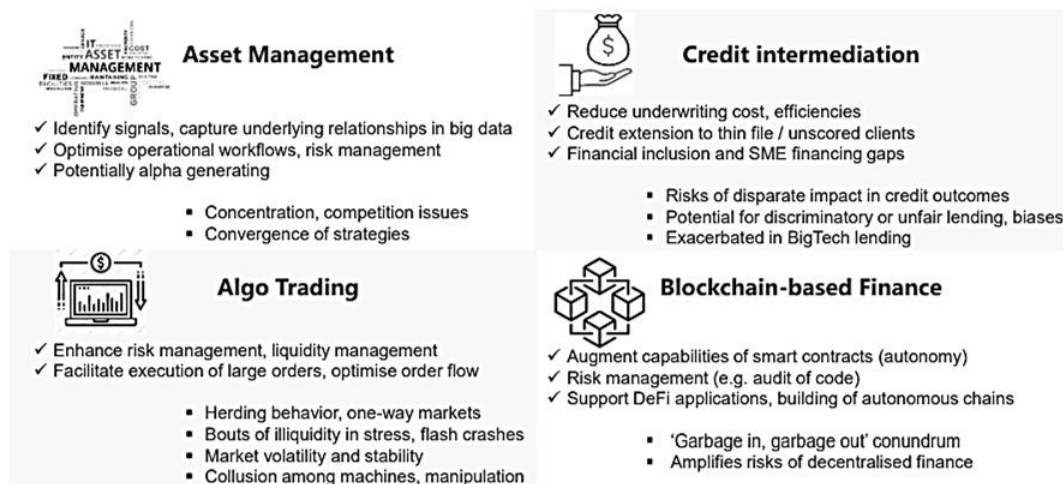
IT ASSET COST MANAGEMENT FIXED MAINTAINING

Asset Management

✓ Identify signals, capture underlying relationships in big data
✓ Optimise operational workflows, risk management
✓ Potentially alpha generating

- Concentration, competition issues
- Convergence of strategies

Credit intermediation

✓ Reduce underwriting cost, efficiencies
✓ Credit extension to thin file / unscored clients
✓ Financial inclusion and SME financing gaps

- Risks of disparate impact in credit outcomes
- Potential for discriminatory or unfair lending, biases
- Exacerbated in BigTech lending

Algo Trading

✓ Enhance risk management, liquidity management
✓ Facilitate execution of large orders, optimise order flow

- Herding behavior, one-way markets
- Bouts of illiquidity in stress, flash crashes
- Market volatility and stability
- Collusion among machines, manipulation

Blockchain-based Finance

✓ Augment capabilities of smart contracts (autonomy)
✓ Risk management (e.g. audit of code)
✓ Support DeFi applications, building of autonomous chains

- 'Garbage in, garbage out' conundrum
- Amplifies risks of decentralised finance